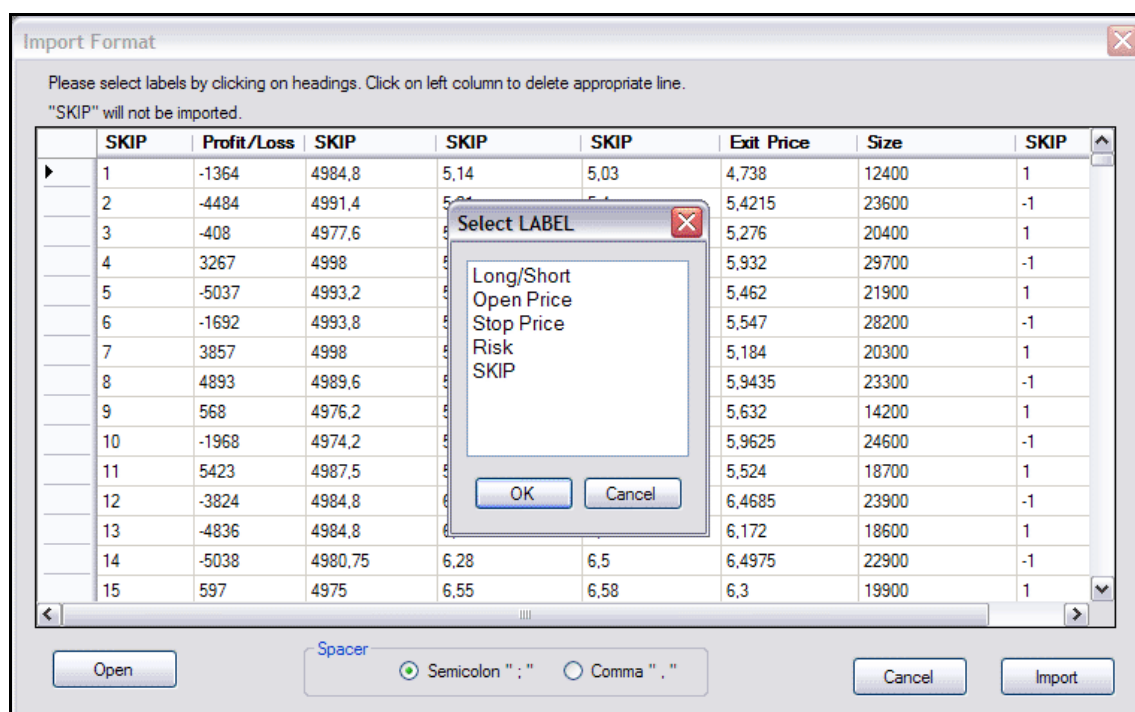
Import Format

Please select labels by clicking on headings. Click on left column to delete appropriate line.
"SKIP" will not be imported.

| | SKIP | Profit/Loss | SKIP | SKIP | SKIP | Exit Price | Size | SKIP |
|---|---|---|---|---|---|---|---|---|
| ▶ | 1 | -1364 | 4984,8 | 5,14 | 5,03 | 4,738 | 12400 | 1 |
| | 2 | -4484 | 4991,4 | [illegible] | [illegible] | 5,4215 | 23600 | -1 |
| | 3 | -408 | 4977,6 | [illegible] | | 5,276 | 20400 | 1 |
| | 4 | 3267 | 4998 | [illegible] | | 5,932 | 29700 | -1 |
| | 5 | -5037 | 4993,2 | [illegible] | | 5,462 | 21900 | 1 |
| | 6 | -1692 | 4993,8 | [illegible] | | 5,547 | 28200 | -1 |
| | 7 | 3857 | 4998 | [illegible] | | 5,184 | 20300 | 1 |
| | 8 | 4893 | 4989,6 | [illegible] | | 5,9435 | 23300 | -1 |
| | 9 | 568 | 4976,2 | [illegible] | | 5,632 | 14200 | 1 |
| | 10 | -1968 | 4974,2 | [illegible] | | 5,9625 | 24600 | -1 |
| | 11 | 5423 | 4987,5 | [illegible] | | 5,524 | 18700 | 1 |
| | 12 | -3824 | 4984,8 | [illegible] | | 6,4685 | 23900 | -1 |
| | 13 | -4836 | 4984,8 | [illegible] | | 6,172 | 18600 | 1 |
| | 14 | -5038 | 4980,75 | 6,28 | 6,5 | 6,4975 | 22900 | -1 |
| | 15 | 597 | 4975 | 6,55 | 6,58 | 6,3 | 19900 | 1 |

Select LABEL
Long/Short
Open Price
Stop Price
Risk
SKIP
OK
Cancel

Open
Spacer
Semicolon " ; "
Comma " , "
Cancel
Import